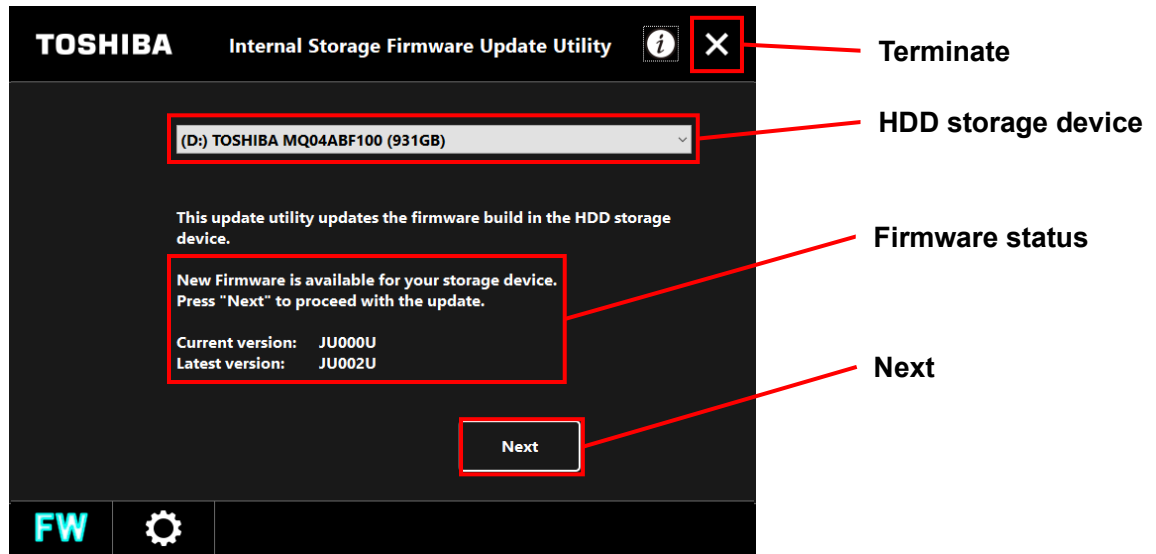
TOSHIBA Internal Storage Firmware Update Utility i ✕

Terminate

(D:) TOSHIBA MQ04ABF100 (931GB)

HDD storage device

This update utility updates the firmware build in the HDD storage device.

Firmware status

New Firmware is available for your storage device.
Press "Next" to proceed with the update.

Current version: JU000U
Latest version: JU002U

Next

Next

FW